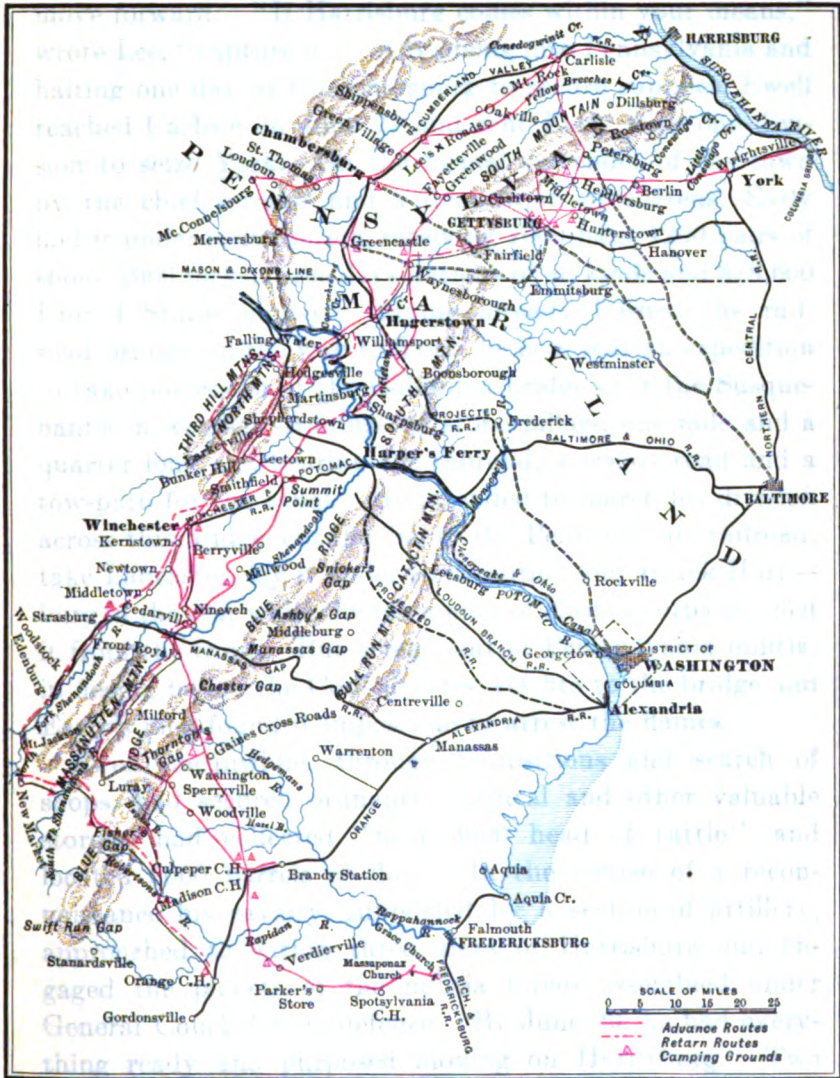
HARRISBURG
Carlisle
Conodoguinet Cr.
CUMBERLAND VALLEY
SUSQUEHANNA RIVER
Shippensburg
Mt. Rock
Yellow Breeches Cr.
Dillsburg
Green Village
Oakville
Chambersburg
Lee's X Roads
Rosstown
St. Thomas
Fayetteville
SOUTH MOUNTAIN
Petersburg
Loudoun
Greenwood
Cashtown
Heidlersburg
Berlin
Wrightsville
York
Mc Connelsburg
GETTYSBURG
Middletown
Hunterstown
Mercersburg
Greencastle
Fairfield
Hanover
MASON & DIXONS LINE
Waynesborough
Emmitsburg
PENNSYLVANIA
MARYLAND
Hagerstown
Falling Water
Williamsport
Westminster
Hedgesville
Martinsburg
Boonsborough
NORTH MTN.
THIRD HILL MTNS.
Shepherdstown
Sharpsburg
SOUTH MTN.
PROJECTED R.R.
Frederick
BALTIMORE & OHIO R.R.
Bunker Hill
Leetown
Harper's Ferry
Smithfield
Summit Point
POTOMAC
BALTIMORE
Winchester
Kernstown
Berryville
BLUE RIDGE
Millwood
Snicker's Gap
Newtown
CATOCTIN MTN.
Leesburg
Rockville
Middletown
Nineveh
Ashby's Gap
Chesapeake & Ohio Canal
Strasburg
Cedarville
Middleburg
BULL RUN MTN.
LOUDOUN BRANCH
Woodstock
Front Royal
Manassas Gap
Georgetown
DISTRICT OF COLUMBIA
WASHINGTON
Edenburg
MANASSAS GAP R.R.
Chester Gap
Centreville
Alexandria
MASSANUTTEN MTN.
Milford
Thornton's Gap
Gaines Cross Roads
ALEXANDRIA R.R.
Warrenton
Manassas
Washington
New Market
Luray
Sperryville
Hedgeman's R.
Woodville
ORANGE
Fisher's Gap
Culpeper C.H.
Aquia
Madison C.H.
Brandy Station
Aquia Cr.
Swift Run Gap
Rappahannock R.
Falmouth
FREDERICKSBURG
Stanardsville
Rapidan R.
Verdierville
Massaponax Church
Orange C.H.
Parker's Store
Spotsylvania C.H.
RICH. & FREDERICKSBURG
Gordonsville
CENTRAL
NORTHERN
SCALE OF MILES
0 5 10 15 20 25
Advance Routes
Retarn Routes
Camping Grounds